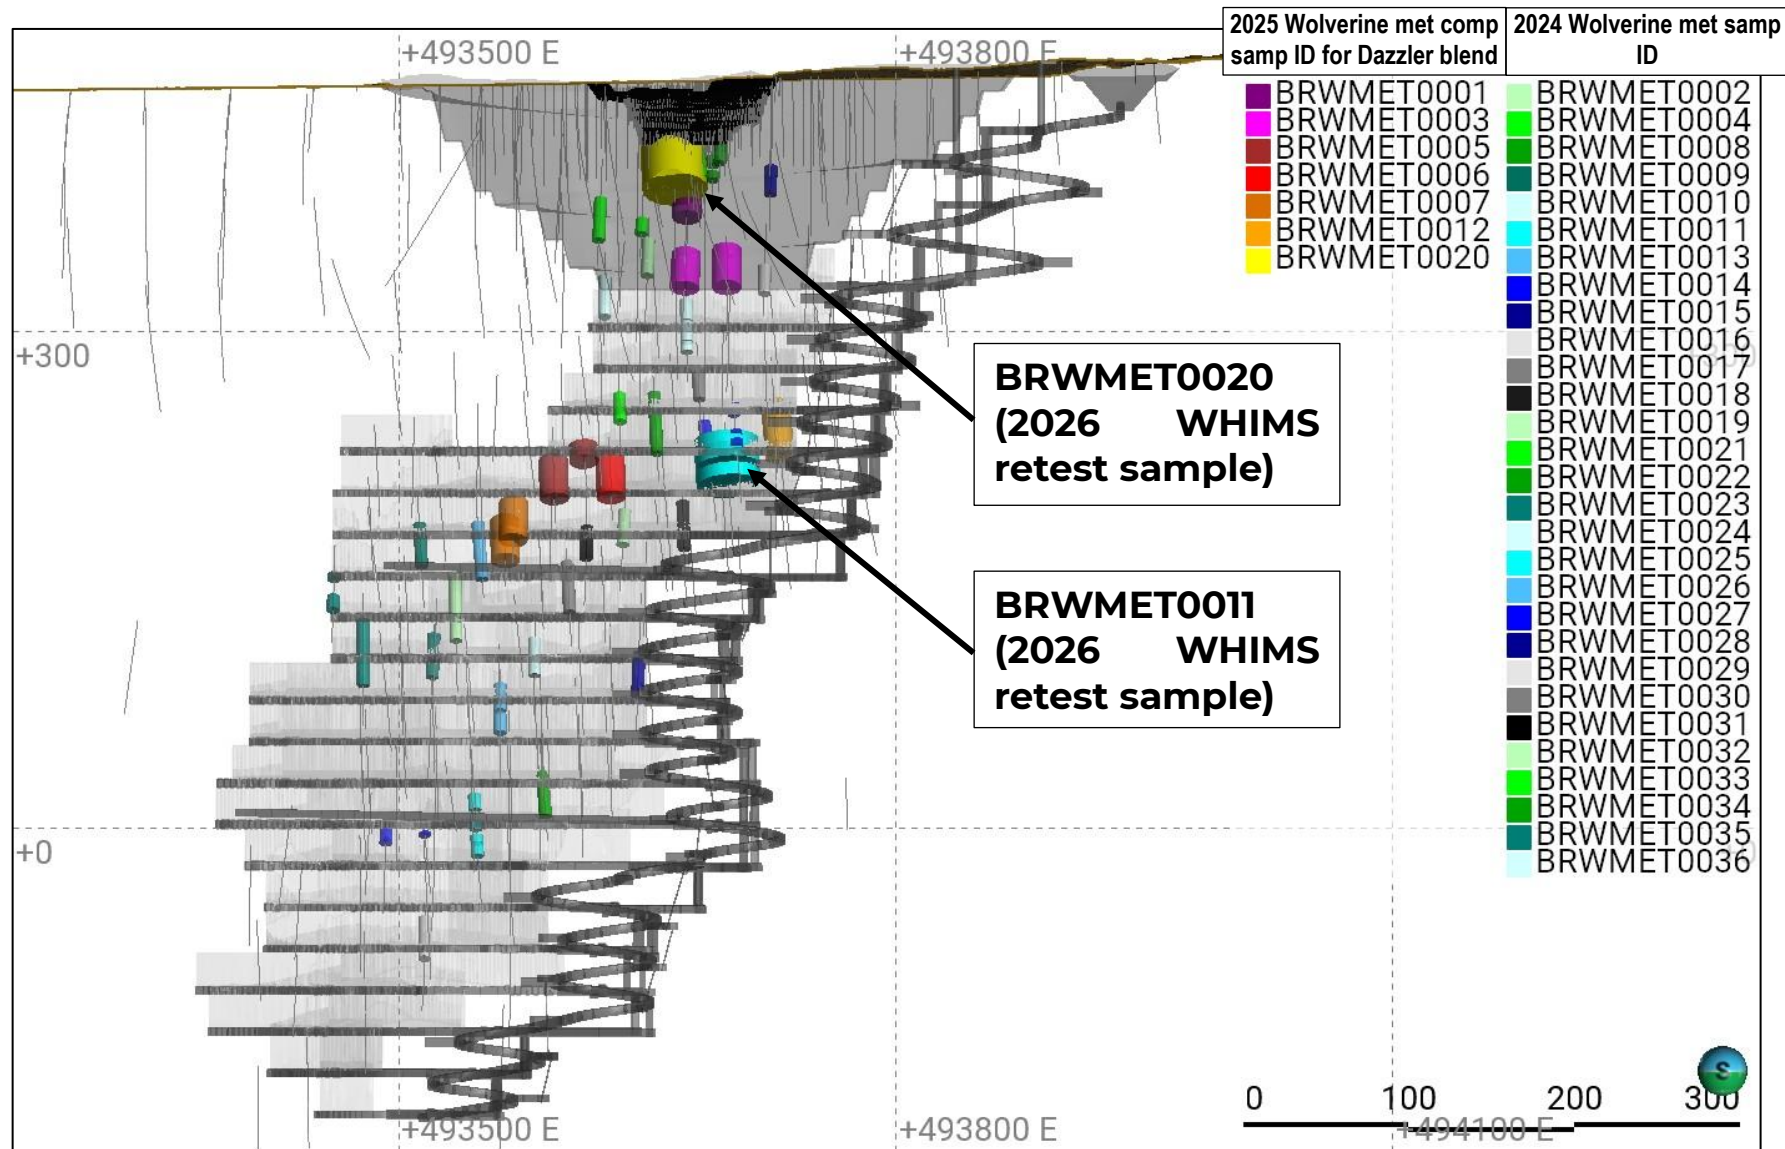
+493500 E
+493800 E

| 2025 Wolverine met comp samp ID for Dazzler blend | 2024 Wolverine met samp ID |
|---|---|
| BRWMET0001 | BRWMET0002 |
| BRWMET0003 | BRWMET0004 |
| BRWMET0005 | BRWMET0008 |
| BRWMET0006 | BRWMET0009 |
| BRWMET0007 | BRWMET0010 |
| BRWMET0012 | BRWMET0011 |
| BRWMET0020 | BRWMET0013 |
| | BRWMET0014 |
| | BRWMET0015 |
| | BRWMET0016 |
| | BRWMET0017 |
| | BRWMET0018 |
| | BRWMET0019 |
| | BRWMET0021 |
| | BRWMET0022 |
| | BRWMET0023 |
| | BRWMET0024 |
| | BRWMET0025 |
| | BRWMET0026 |
| | BRWMET0027 |
| | BRWMET0028 |
| | BRWMET0029 |
| | BRWMET0030 |
| | BRWMET0031 |
| | BRWMET0032 |
| | BRWMET0033 |
| | BRWMET0034 |
| | BRWMET0035 |
| | BRWMET0036 |

+300

BRWMET0020 (2026 WHIMS retest sample)

BRWMET0011 (2026 WHIMS retest sample)

+0

0 100 200 300

S

+493500 E
+493800 E
+494100 E